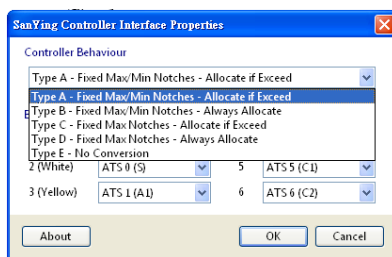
SanYing Controller Interface Properties

Controller Behaviour

Type A - Fixed Max/Min Notches - Allocate if Exceed

Type A - Fixed Max/Min Notches - Allocate if Exceed
Type B - Fixed Max/Min Notches - Always Allocate
Type C - Fixed Max Notches - Allocate if Exceed
Type D - Fixed Max Notches - Always Allocate
Type E - No Conversion

2 (White) ATS 0 (S) 5 ATS 5 (C1)
3 (Yellow) ATS 1 (A1) 6 ATS 6 (C2)

About OK Cancel